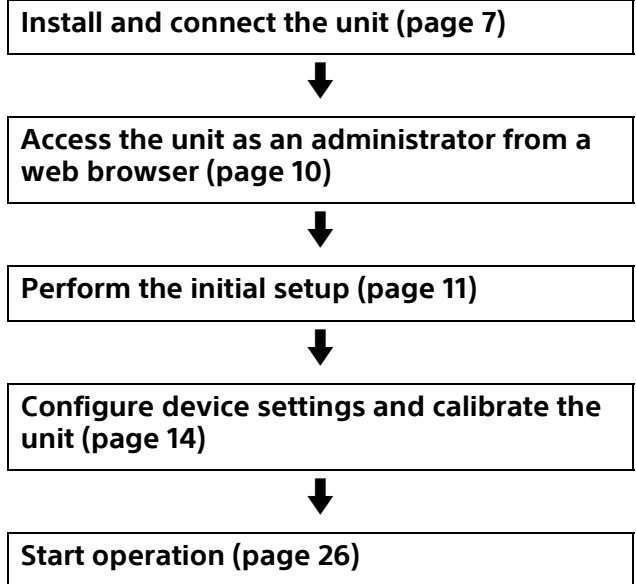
Install and connect the unit (page 7)

Access the unit as an administrator from a web browser (page 10)

Perform the initial setup (page 11)

Configure device settings and calibrate the unit (page 14)

Start operation (page 26)